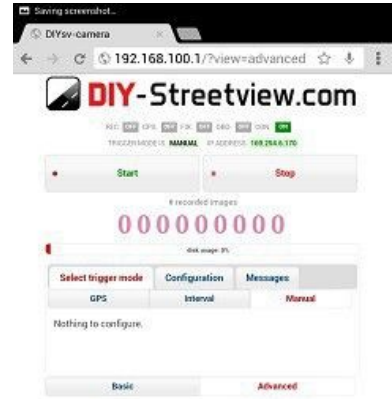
Saving screenshot...

DIYsv-camera

192.168.100.1/?view=advanced

DIY-Streetview.com

REC OFF GPS OFF FIX OFF OBD OFF CON ON

TRIGGER MODE IS: MANUAL IP ADDRESS: 169.254.6.170

Start

Stop

0 recorded images

000000000

disk usage: 3%

Select trigger mode | Configuration | Messages

GPS | Interval | Manual

Nothing to configure.

Basic | Advanced